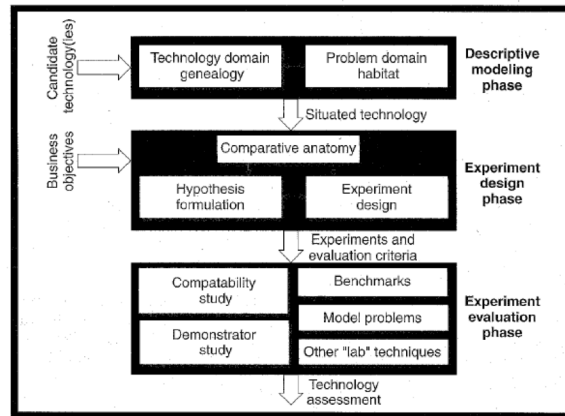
Candidate technology(ies)

Technology domain genealogy

Problem domain habitat

Descriptive modeling phase

Situated technology

Business objectives

Comparative anatomy

Hypothesis formulation

Experiment design

Experiment design phase

Experiments and evaluation criteria

Compatability study

Benchmarks

Model problems

Demonstrator study

Other "lab" techniques

Experiment evaluation phase

Technology assessment